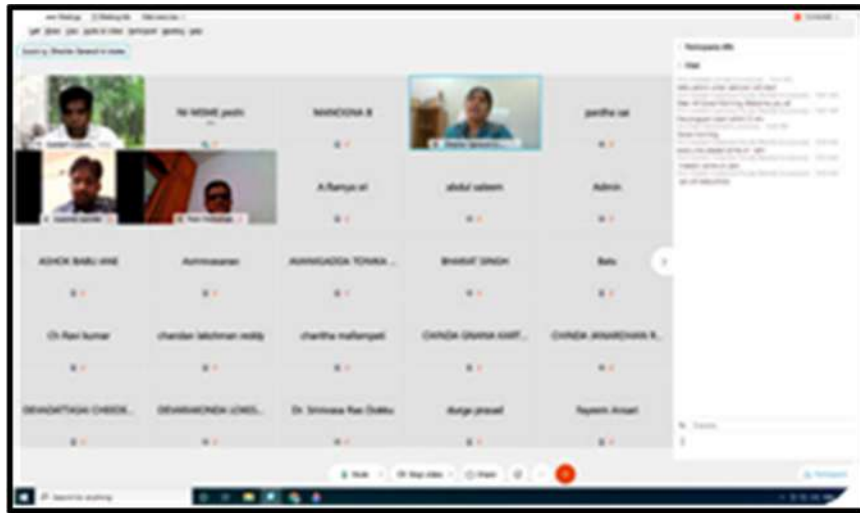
Ni MSME pedri

NANDDNA B

pardha sai

A Ramya sri

abdul saleem

Admin

ASHOK BABU ANE

Avinivasan

AVANIGADDA TOVIKA ...

BHARAT SINGH

Balu

Ch Ravi kumar

chandan lakshman reddy

charitha mallampati

CHINDA GNANA KART...

CHINDA JANARDHANA R...

DEVADATTASAI CHEEDE...

DEVARAKONDA LOKES...

Dr. Srinivasa Rao Dokku

durga prasad

Nazeem Ansari

Participants

Chat

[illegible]

Search for anything